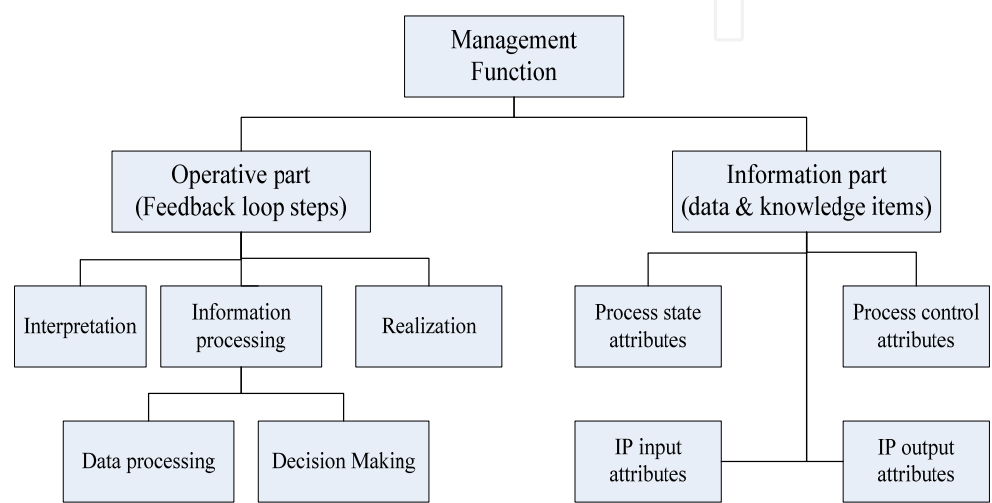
Management Function

Operative part (Feedback loop steps)

Information part (data & knowledge items)

Interpretation

Information processing

Realization

Process state attributes

Process control attributes

Data processing

Decision Making

IP input attributes

IP output attributes